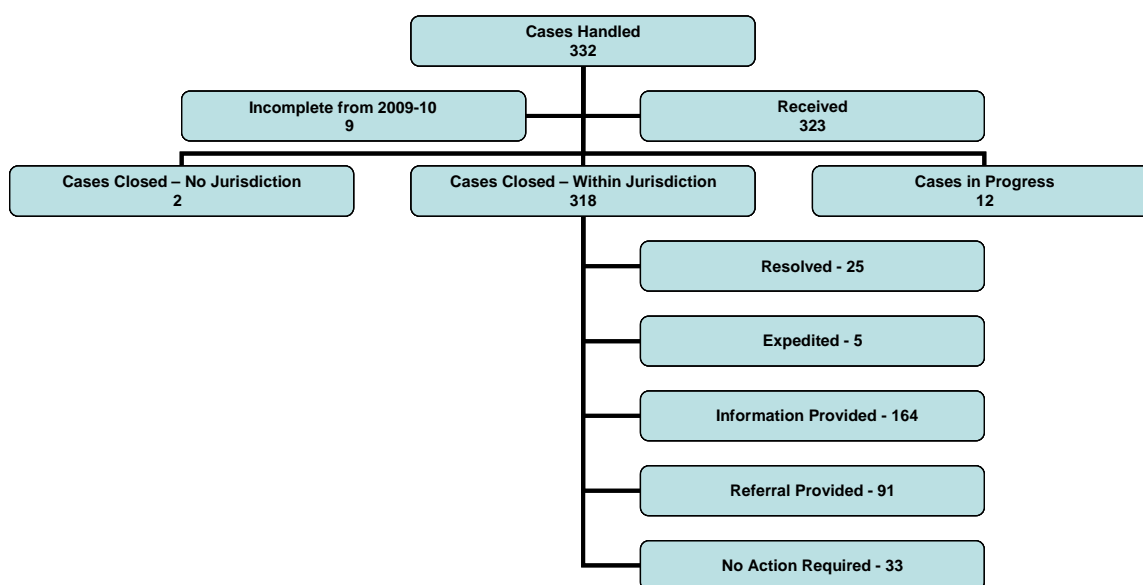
Cases Handled
332

Incomplete from 2009-10
9

Received
323

Cases Closed – No Jurisdiction
2

Cases Closed – Within Jurisdiction
318

Cases in Progress
12

Resolved - 25

Expedited - 5

Information Provided - 164

Referral Provided - 91

No Action Required - 33